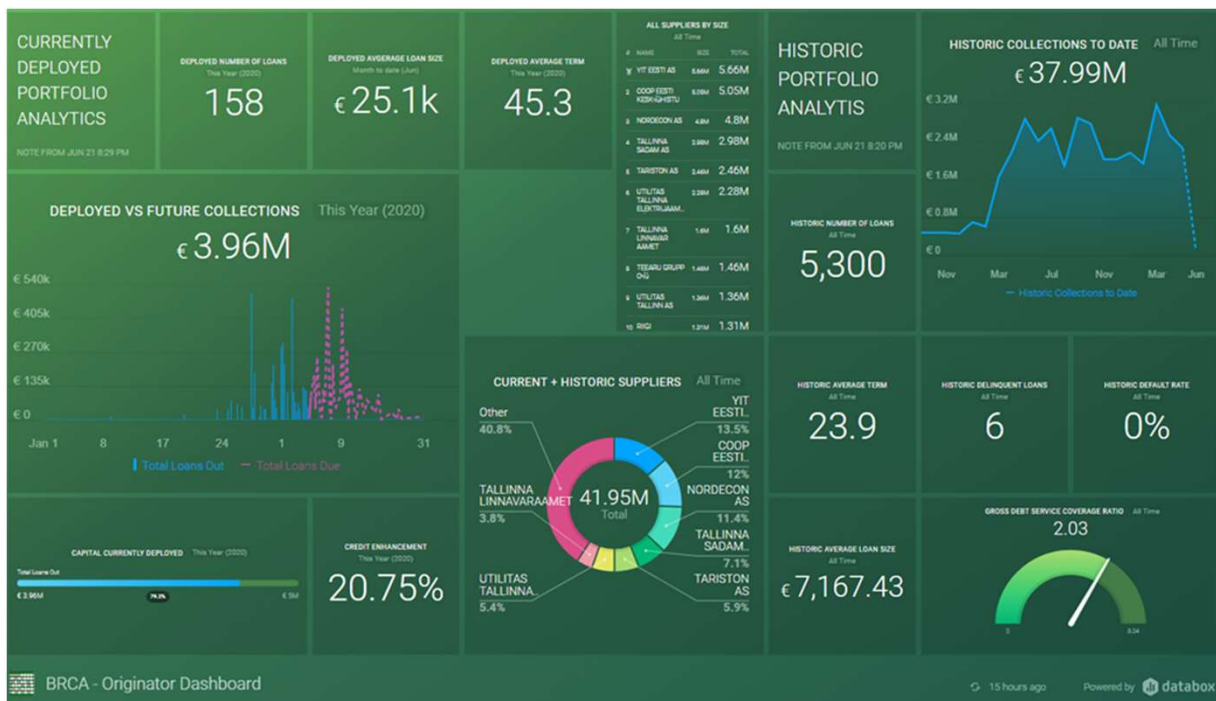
CURRENTLY DEPLOYED PORTFOLIO ANALYTICS

NOTE FROM JUN 21 8:29 PM

DEPLOYED NUMBER OF LOANS
This Year (2020)
158

DEPLOYED AVGERAGE LOAN SIZE
Month to date (Jun)
€ 25.1k

DEPLOYED AVERAGE TERM
This Year (2020)
45.3

ALL SUPPLIERS BY SIZE
All Time

| # | NAME | SIZE | TOTAL |
|---|---|---|---|
| 1 | YIT EESTI AS | 5.66M | 5.66M |
| 2 | COOP EESTI KESKÜHISTU | 5.05M | 5.05M |
| 3 | NORDECON AS | 4.8M | 4.8M |
| 4 | TALLINNA SADAM AS | 2.98M | 2.98M |
| 5 | TARISTON AS | 2.46M | 2.46M |
| 6 | UTILITAS TALLINNA ELEKTRIJAAM... | 2.28M | 2.28M |
| 7 | TALLINNA LINNAVARAAMET | 1.6M | 1.6M |
| 8 | TEEARU GRUPP OÜ | 1.46M | 1.46M |
| 9 | UTILITAS TALLINN AS | 1.36M | 1.36M |
| 10 | RIIGI | 1.31M | 1.31M |

HISTORIC PORTFOLIO ANALYTIS

NOTE FROM JUN 21 8:20 PM

HISTORIC COLLECTIONS TO DATE All Time
€ 37.99M
€ 3.2M
€ 2.4M
€ 1.6M
€ 0.8M
€ 0
Nov Mar Jul Nov Mar Jun
Historic Collections to Date

DEPLOYED VS FUTURE COLLECTIONS This Year (2020)
€ 3.96M
€ 540k
€ 405k
€ 270k
€ 135k
€ 0
Jan 1 8 17 24 1 9 31
Total Loans Out Total Loans Due

HISTORIC NUMBER OF LOANS
All Time
5,300

CURRENT + HISTORIC SUPPLIERS All Time
Other 40.8%
YIT EESTI.. 13.5%
COOP EESTI.. 12%
NORDECON AS 11.4%
TALLINNA SADAM.. 7.1%
TARISTON AS 5.9%
UTILITAS TALLINNA.. 5.4%
TALLINNA LINNAVARAAMET 3.8%
41.95M
Total

HISTORIC AVERAGE TERM
All Time
23.9

HISTORIC DELINQUENT LOANS
All Time
6

HISTORIC DEFAULT RATE
All Time
0%

CAPITAL CURRENTLY DEPLOYED This Year (2020)
Total Loans Out
€ 3.96M 79.3% € 5M

CREDIT ENHANCEMENT
This Year (2020)
20.75%

HISTORIC AVERAGE LOAN SIZE
All Time
€ 7,167.43

GROSS DEBT SERVICE COVERAGE RATIO All Time
2.03
0 8.34

BRCA - Originator Dashboard

15 hours ago Powered by databox